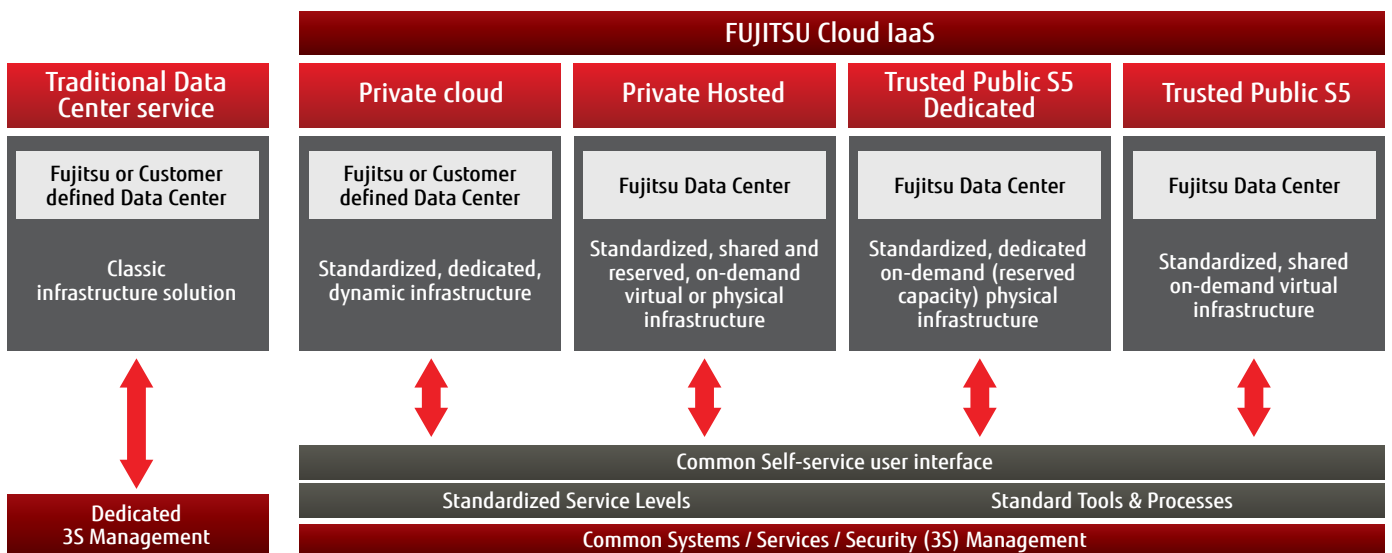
FUJITSU Cloud IaaS

Traditional Data Center service

Fujitsu or Customer defined Data Center

Classic infrastructure solution

Private cloud

Fujitsu or Customer defined Data Center

Standardized, dedicated, dynamic infrastructure

Private Hosted

Fujitsu Data Center

Standardized, shared and reserved, on-demand virtual or physical infrastructure

Trusted Public S5 Dedicated

Fujitsu Data Center

Standardized, dedicated on-demand (reserved capacity) physical infrastructure

Trusted Public S5

Fujitsu Data Center

Standardized, shared on-demand virtual infrastructure

Common Self-service user interface

Standardized Service Levels

Standard Tools & Processes

Dedicated 3S Management

Common Systems / Services / Security (3S) Management